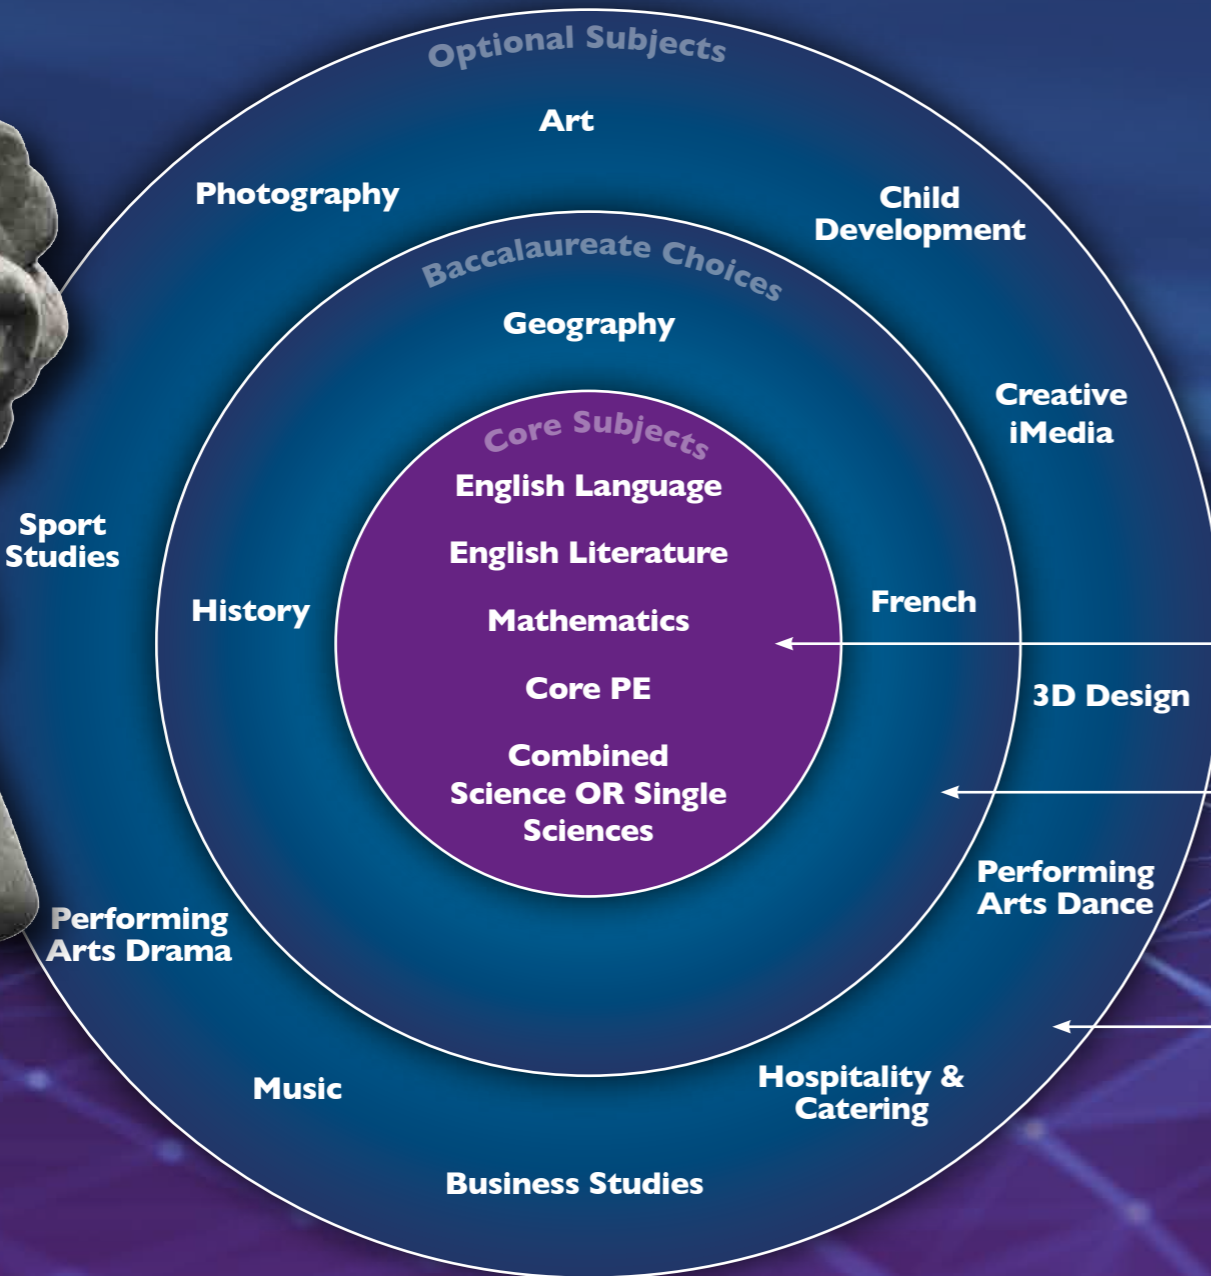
Optional Subjects

Art

Photography

Child Development

Baccalaureate Choices

Geography

Creative iMedia

Core Subjects

English Language

English Literature

Mathematics

Core PE

Combined Science OR Single Sciences

Sport Studies

History

French

3D Design

Performing Arts Dance

Performing Arts Drama

Music

Hospitality & Catering

Business Studies